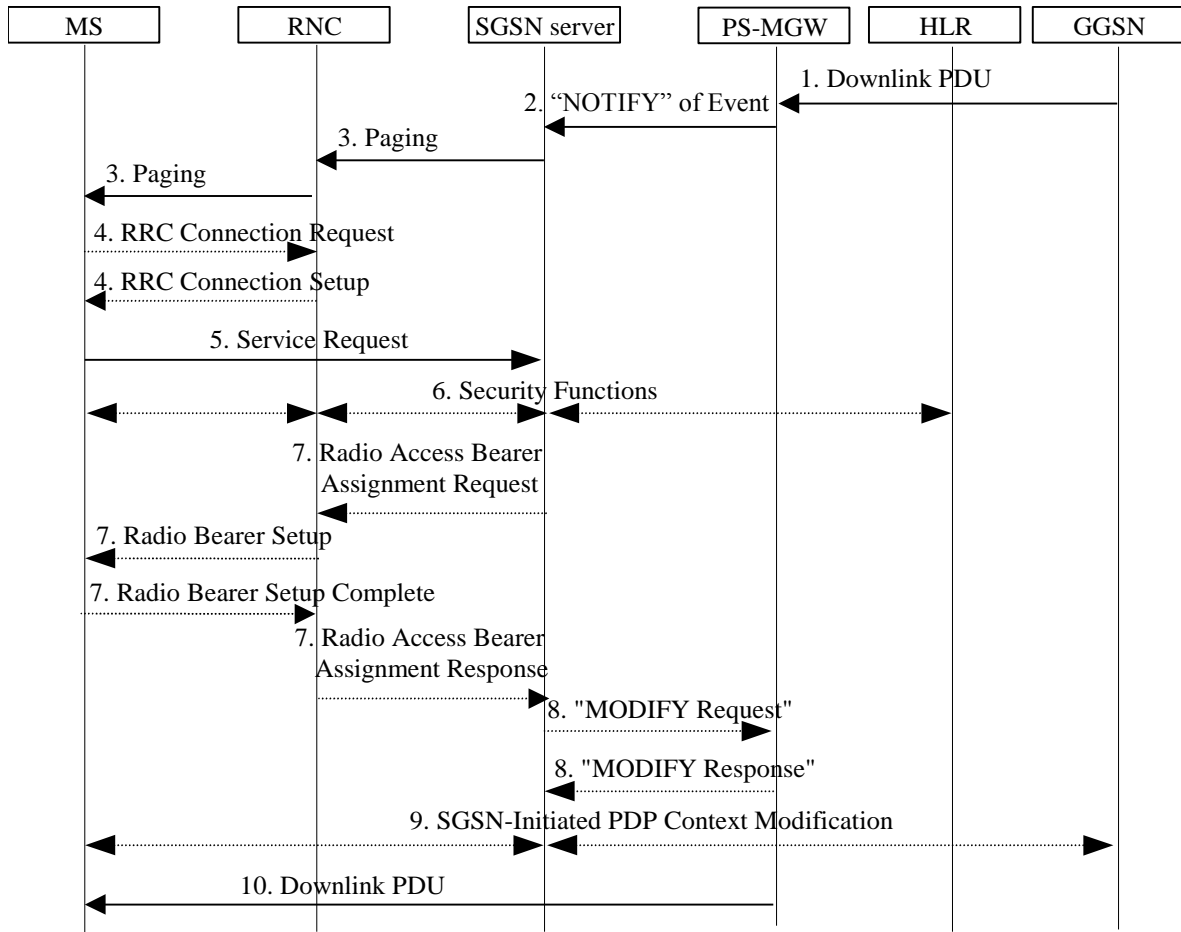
MS RNC SGSN server PS-MGW HLR GGSN

1. Downlink PDU

2. “NOTIFY” of Event

3. Paging

3. Paging

4. RRC Connection Request

4. RRC Connection Setup

5. Service Request

6. Security Functions

7. Radio Access Bearer Assignment Request

7. Radio Bearer Setup

7. Radio Bearer Setup Complete

7. Radio Access Bearer Assignment Response

8. "MODIFY Request"

8. "MODIFY Response"

9. SGSN-Initiated PDP Context Modification

10. Downlink PDU